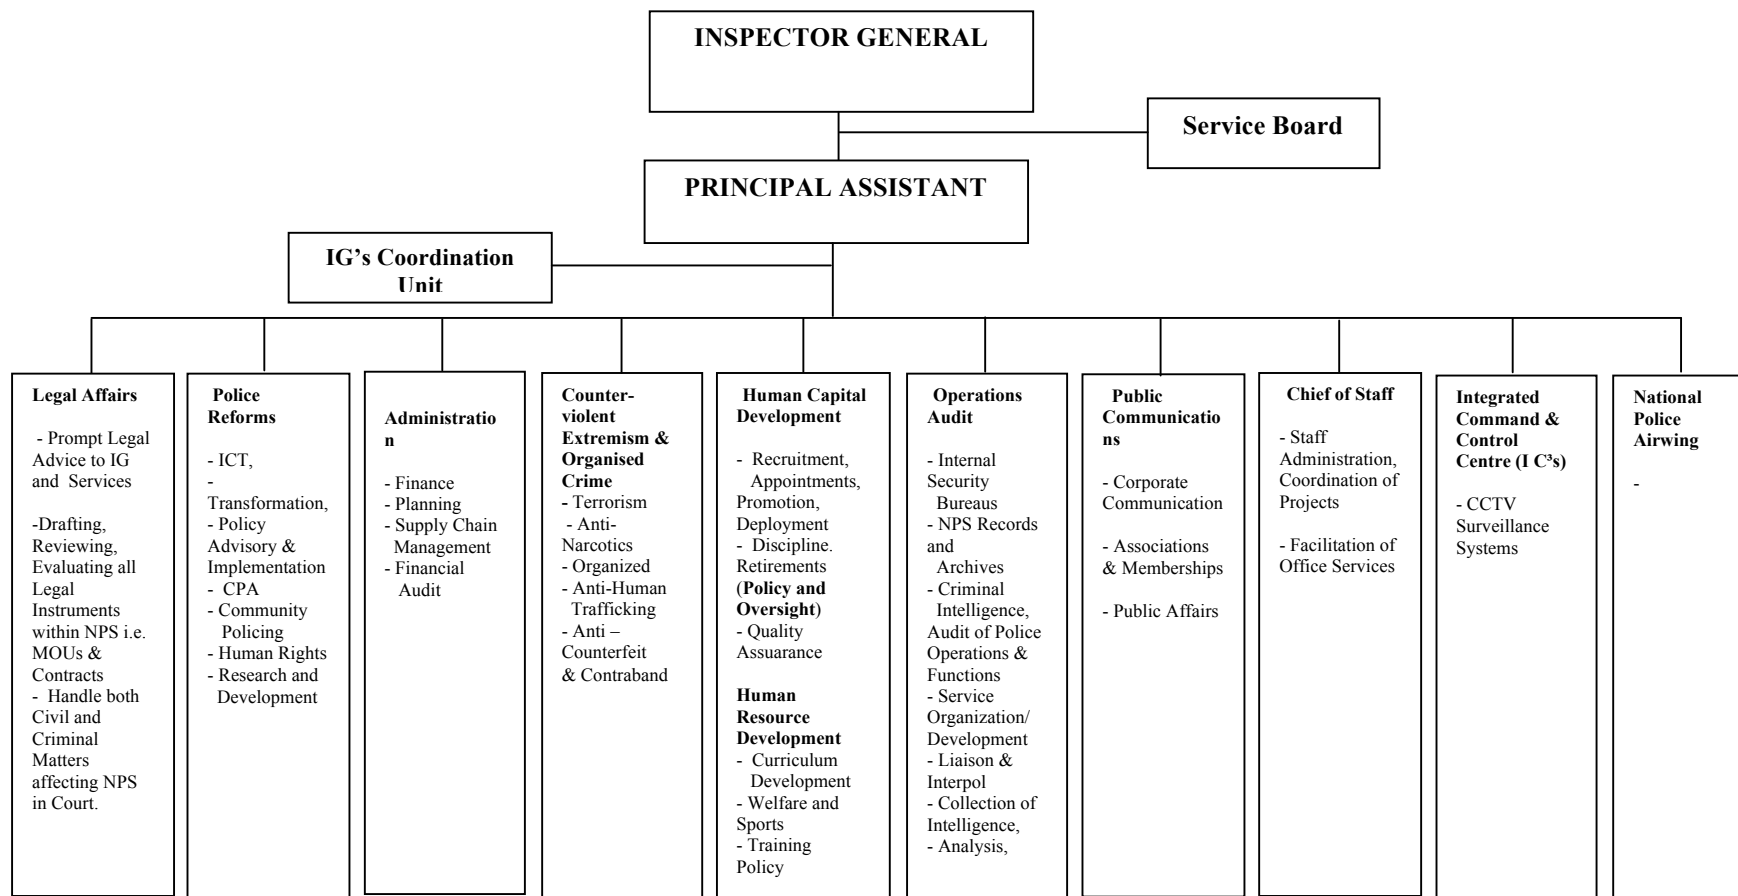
INSPECTOR GENERAL

Service Board

PRINCIPAL ASSISTANT

IG's Coordination Unit

Legal Affairs

- Prompt Legal Advice to IG and Services

-Drafting, Reviewing, Evaluating all Legal Instruments within NPS i.e. MOUs & Contracts
- Handle both Civil and Criminal Matters affecting NPS in Court.

Police Reforms

- ICT,
- Transformation,
- Policy Advisory & Implementation
- CPA
- Community Policing
- Human Rights
- Research and Development

Administration

- Finance
- Planning
- Supply Chain Management
- Financial Audit

Counter-violent Extremism & Organised Crime
- Terrorism
- Anti-Narcotics
- Organized
- Anti-Human Trafficking
- Anti – Counterfeit & Contraband

Human Capital Development

- Recruitment, Appointments, Promotion, Deployment
- Discipline. Retirements (Policy and Oversight)
- Quality Assuarance

Human Resource Development
- Curriculum Development
- Welfare and Sports
- Training Policy

Operations Audit

- Internal Security Bureaus
- NPS Records and Archives
- Criminal Intelligence, Audit of Police Operations & Functions
- Service Organization/ Development
- Liaison & Interpol
- Collection of Intelligence,
- Analysis,

Public Communications

- Corporate Communication

- Associations & Memberships

- Public Affairs

Chief of Staff

- Staff Administration, Coordination of Projects

- Facilitation of Office Services

Integrated Command & Control Centre (I C³s)

- CCTV Surveillance Systems

National Police Airwing

-